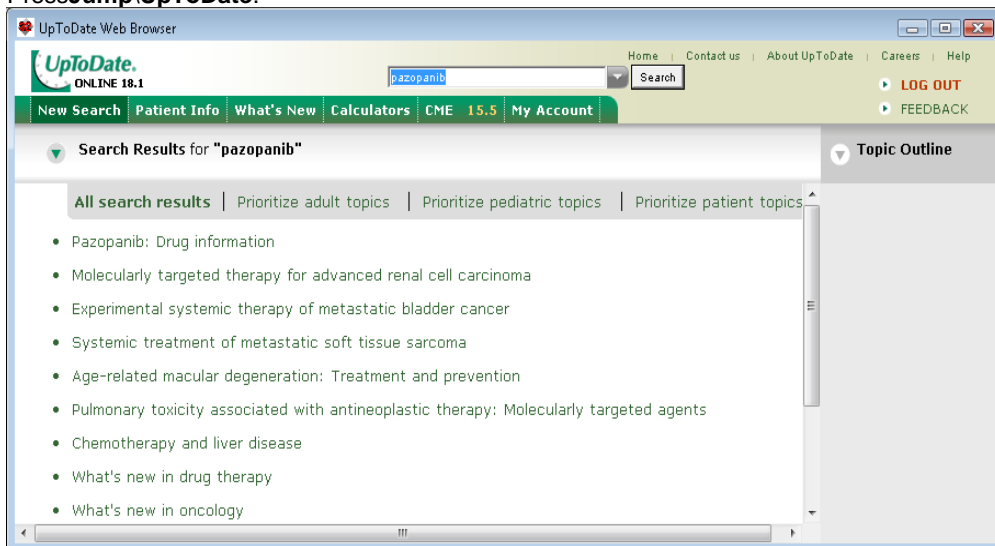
Press **Jump\UpToDate**.

UpToDate Web Browser

UpToDate. ONLINE 18.1

pazopanib

Search

Home | Contact us | About UpToDate | Careers | Help

LOG OUT

FEEDBACK

New Search | Patient Info | What's New | Calculators | CME 15.5 | My Account

Search Results for "pazopanib"

Topic Outline

All search results | Prioritize adult topics | Prioritize pediatric topics | Prioritize patient topics

- Pazopanib: Drug information
- Molecularly targeted therapy for advanced renal cell carcinoma
- Experimental systemic therapy of metastatic bladder cancer
- Systemic treatment of metastatic soft tissue sarcoma
- Age-related macular degeneration: Treatment and prevention
- Pulmonary toxicity associated with antineoplastic therapy: Molecularly targeted agents
- Chemotherapy and liver disease
- What's new in drug therapy
- What's new in oncology